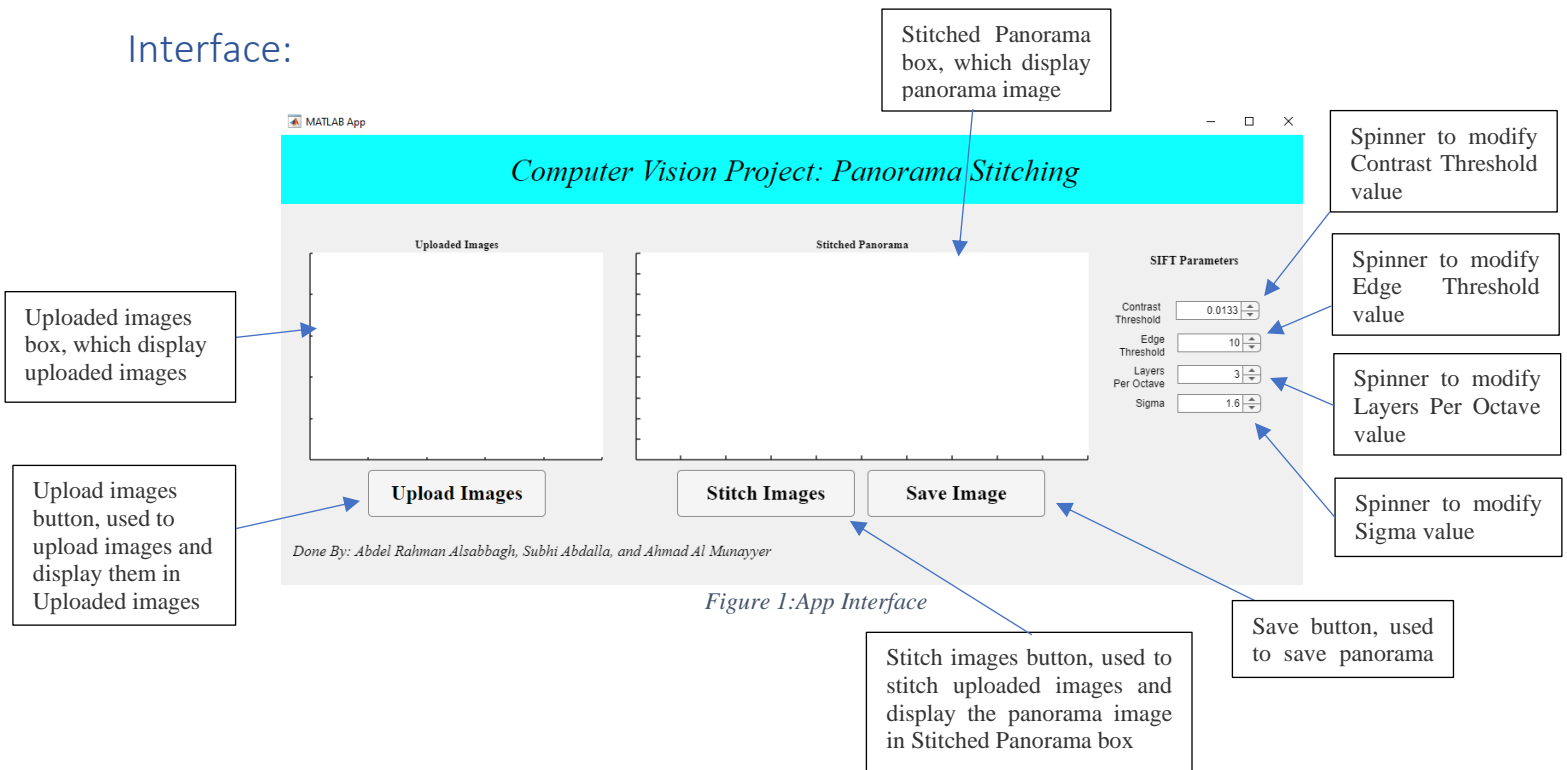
Interface:

Stitched Panorama box, which display panorama image

MATLAB App

Computer Vision Project: Panorama Stitching

Spinner to modify Contrast Threshold value

Uploaded Images

Stitched Panorama

SIFT Parameters

Spinner to modify Edge Threshold value

Uploaded images box, which display uploaded images

Contrast Threshold 0.0133

Edge Threshold 10

Layers Per Octave 3

Sigma 1.6

Spinner to modify Layers Per Octave value

Upload images button, used to upload images and display them in Uploaded images

Upload Images

Stitch Images

Save Image

Spinner to modify Sigma value

Done By: Abdel Rahman Alsabbagh, Subhi Abdalla, and Ahmad Al Munayyer

Figure 1:App Interface

Save button, used to save panorama

Stitch images button, used to stitch uploaded images and display the panorama image in Stitched Panorama box